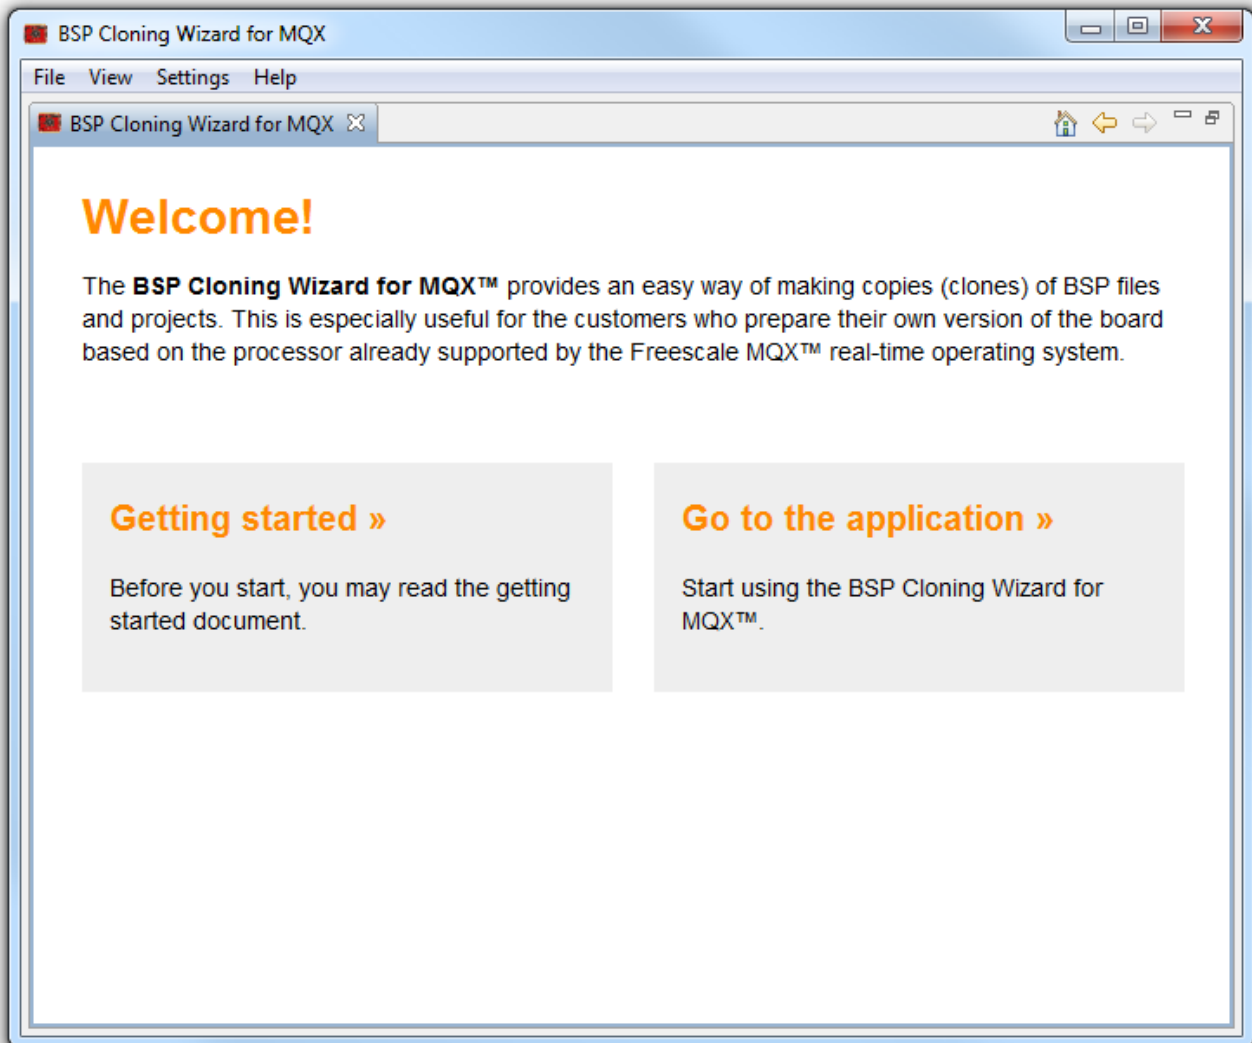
BSP Cloning Wizard for MQX

File View Settings Help

BSP Cloning Wizard for MQX

Welcome!

The **BSP Cloning Wizard for MQX™** provides an easy way of making copies (clones) of BSP files and projects. This is especially useful for the customers who prepare their own version of the board based on the processor already supported by the Freescale MQX™ real-time operating system.

Getting started »

Before you start, you may read the getting started document.

Go to the application »

Start using the BSP Cloning Wizard for MQX™.